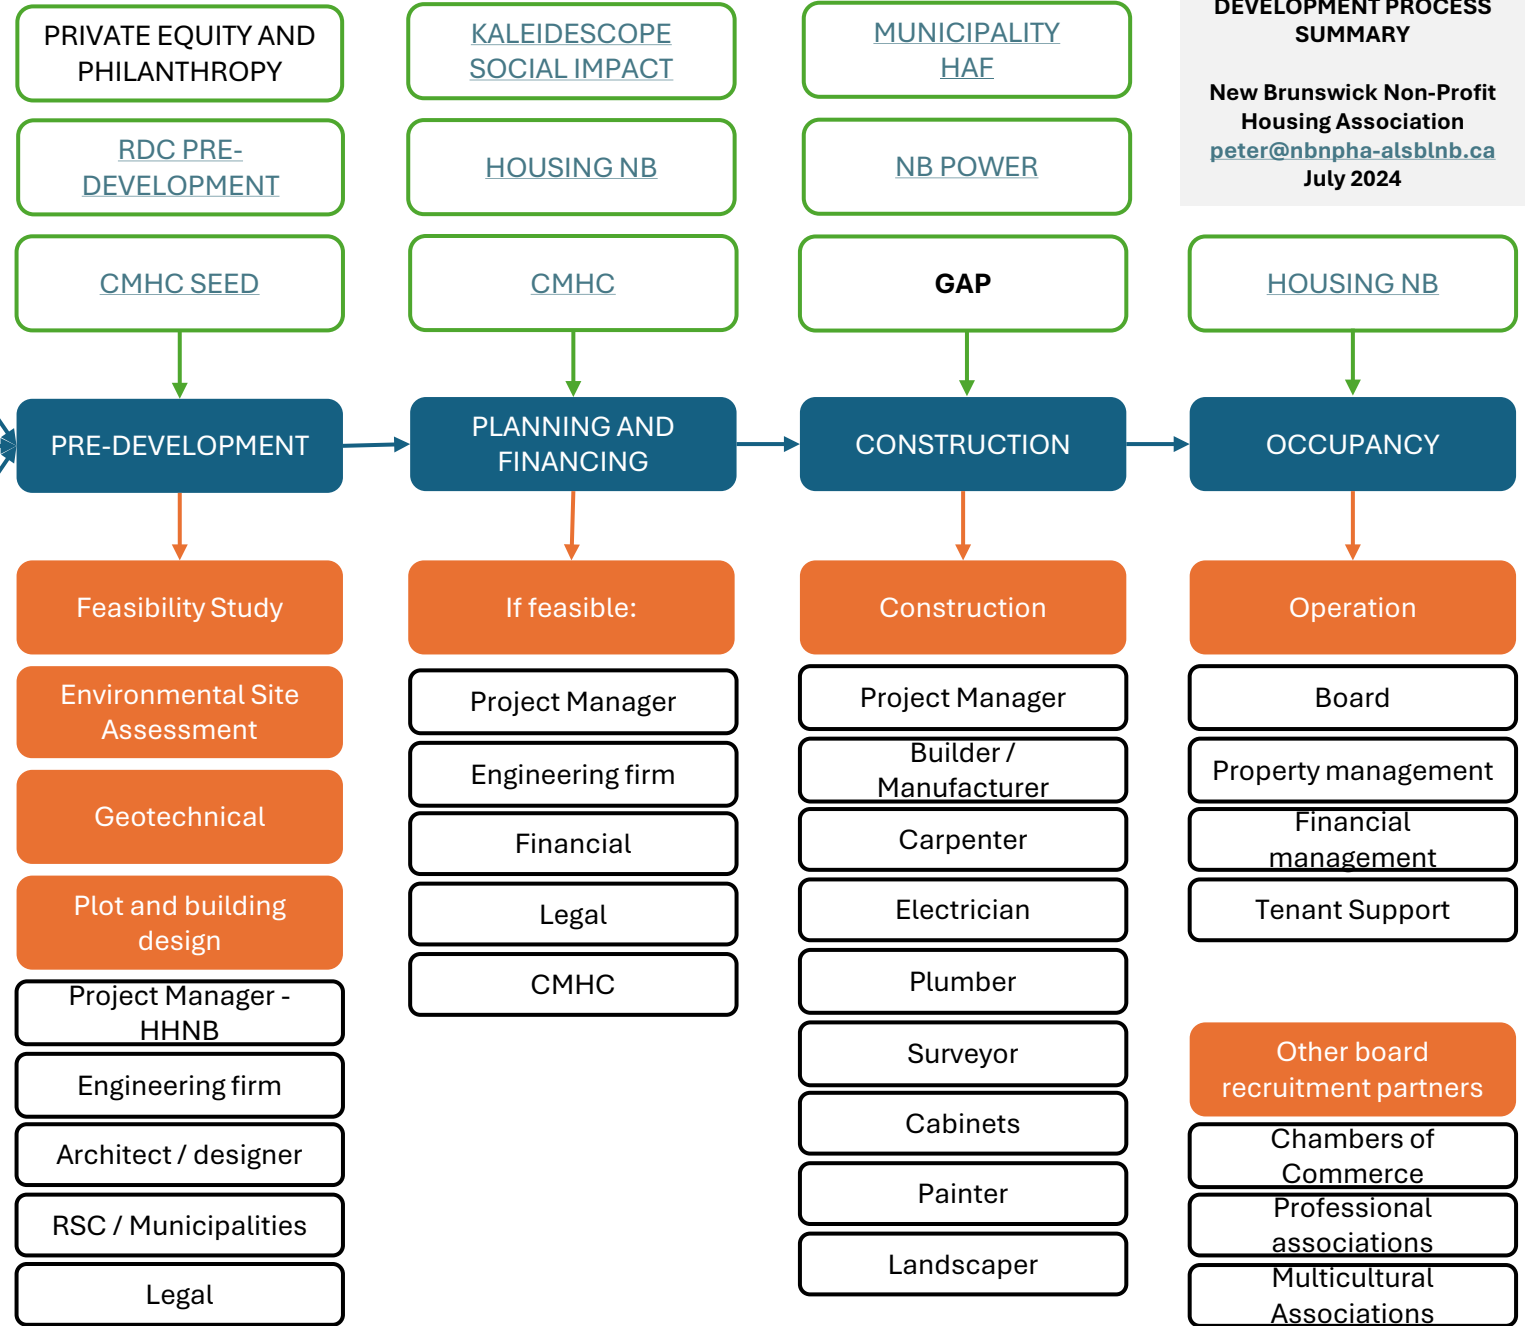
DEVELOPMENT PROCESS SUMMARY

New Brunswick Non-Profit Housing Association
peter@nbnpha-alsblnb.ca
July 2024

PRIVATE EQUITY AND PHILANTHROPY

KALEIDESCOPE SOCIAL IMPACT

MUNICIPALITY HAF

RDC PRE-DEVELOPMENT

HOUSING NB

NB POWER

CMHC SEED

CMHC

GAP

HOUSING NB

PRE-DEVELOPMENT

PLANNING AND FINANCING

CONSTRUCTION

OCCUPANCY

Feasibility Study

Environmental Site Assessment

Geotechnical

Plot and building design

Project Manager - HHNB

Engineering firm

Architect / designer

RSC / Municipalities

Legal

If feasible:

Project Manager

Engineering firm

Financial

Legal

CMHC

Construction

Project Manager

Builder / Manufacturer

Carpenter

Electrician

Plumber

Surveyor

Cabinets

Painter

Landscaper

Operation

Board

Property management

Financial management

Tenant Support

Other board recruitment partners

Chambers of Commerce

Professional associations

Multicultural Associations